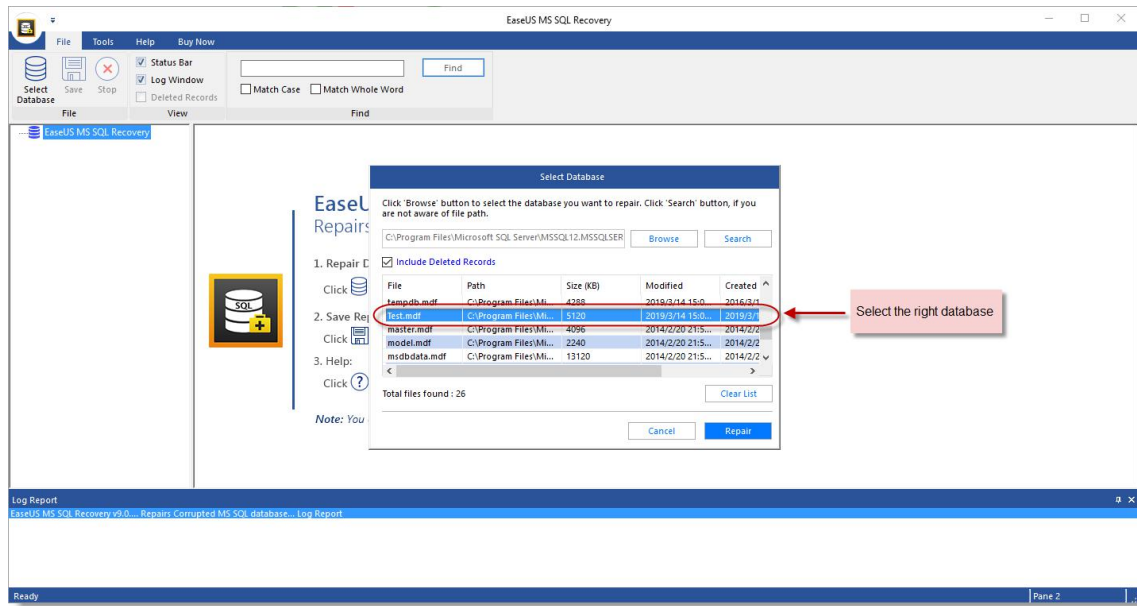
EaseUS MS SQL Recovery

File Tools Help Buy Now

Select Database Save Stop
Status Bar
Log Window
Deleted Records
Find
Match Case Match Whole Word
File View Find

EaseUS MS SQL Recovery

EaseU
Repairs

1. Repair D
Click
2. Save Re
Click
3. Help:
Click

Note: You

Select Database

Click 'Browse' button to select the database you want to repair. Click 'Search' button, if you are not aware of file path.

C:\Program Files\Microsoft SQL Server\MSSQL12.MSSQLSER Browse Search

Include Deleted Records

| File | Path | Size (KB) | Modified | Created |
|---|---|---|---|---|
| tempdb.mdf | C:\Program Files\Mi... | 4288 | 2019/3/14 15:0... | 2016/3/1 |
| Test.mdf | C:\Program Files\Mi... | 5120 | 2019/3/14 15:0... | 2019/3/1 |
| master.mdf | C:\Program Files\Mi... | 4096 | 2014/2/20 21:5... | 2014/2/2 |
| model.mdf | C:\Program Files\Mi... | 2240 | 2014/2/20 21:5... | 2014/2/2 |
| msdbdata.mdf | C:\Program Files\Mi... | 13120 | 2014/2/20 21:5... | 2014/2/2 |

Total files found : 26 Clear List

Cancel Repair

Select the right database

Log Report
EaseUS MS SQL Recovery v9.0.... Repairs Corrupted MS SQL database... Log Report

Ready Pane 2